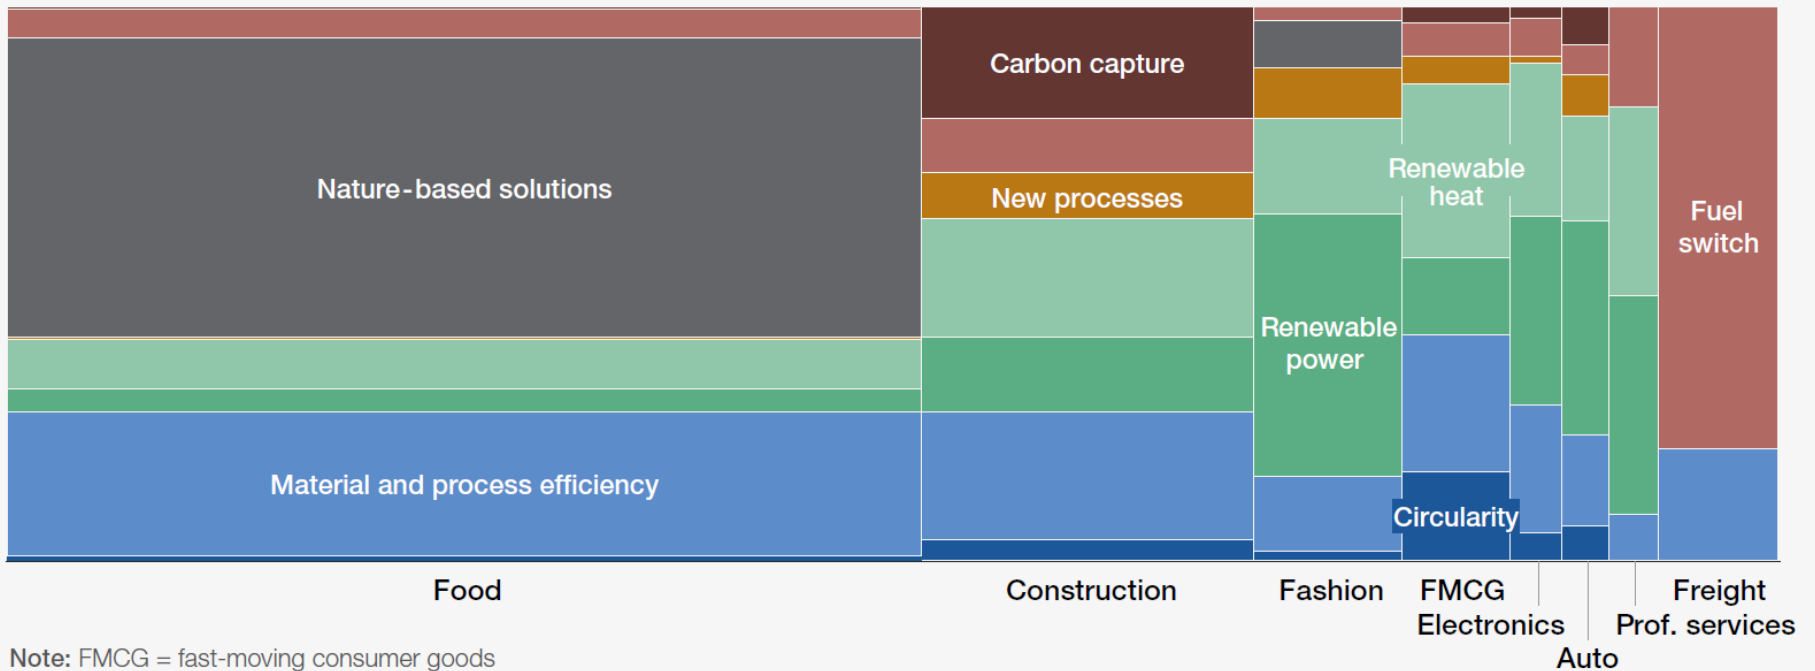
Carbon capture

Nature-based solutions

New processes

Renewable heat

Fuel switch

Renewable power

Material and process efficiency

Circularity

Food

Construction

Fashion

FMCG

Electronics

Auto

Freight

Prof. services

Note: FMCG = fast-moving consumer goods